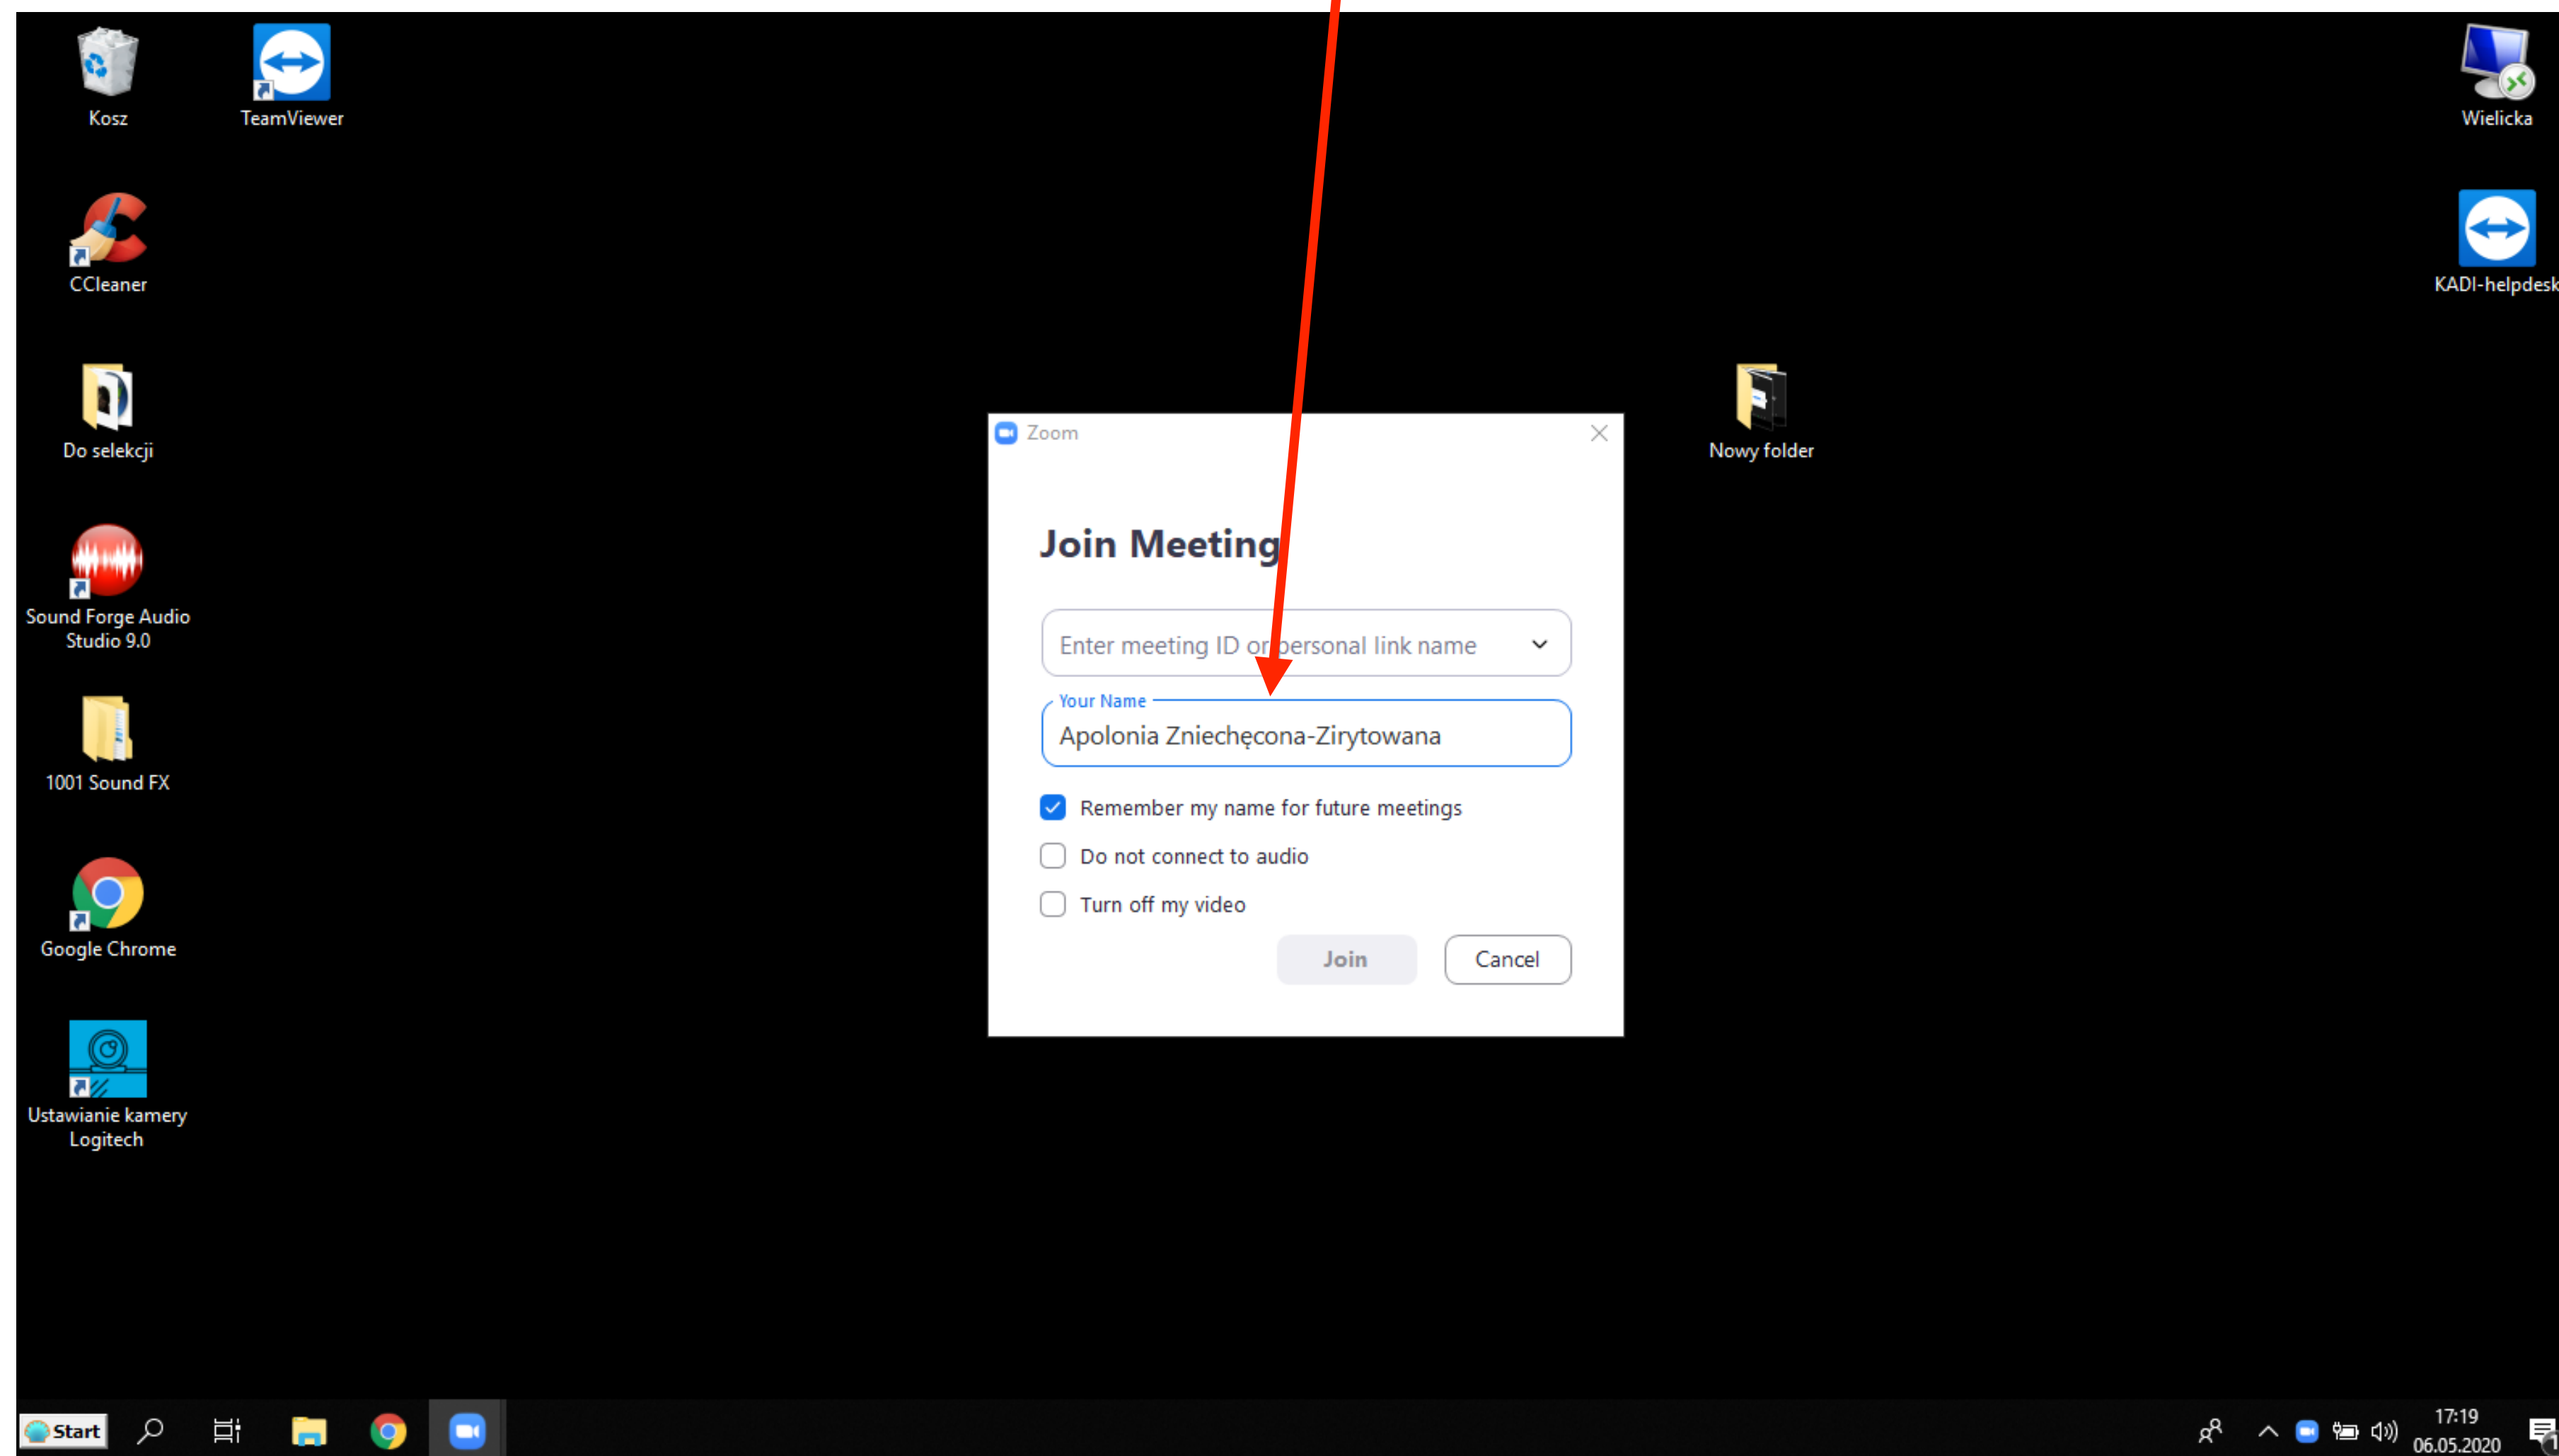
Kosz
TeamViewer
Wielicka
CCleaner
KADI-helpdesk
Do selekcji
Nowy folder
Sound Forge Audio Studio 9.0
1001 Sound FX
Google Chrome
Ustawianie kamery Logitech

Zoom

Join Meeting

Enter meeting ID or personal link name

Your Name
Apolonia Zniechęcona-Zirytowana

Remember my name for future meetings
Do not connect to audio
Turn off my video

Join
Cancel

Start
17:19
06.05.2020